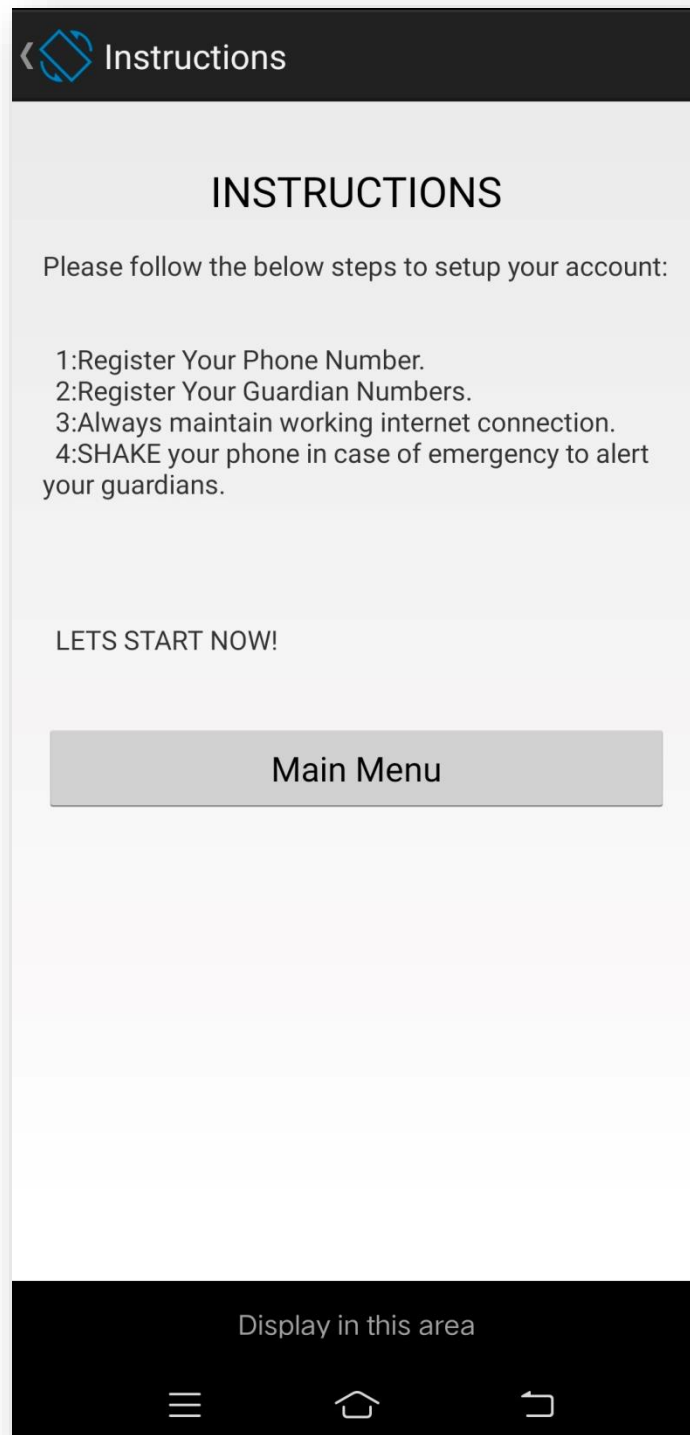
Instructions

INSTRUCTIONS

Please follow the below steps to setup your account:

1:Register Your Phone Number.
2:Register Your Guardian Numbers.
3:Always maintain working internet connection.
4:SHAKE your phone in case of emergency to alert your guardians.

LETS START NOW!

Main Menu

Display in this area